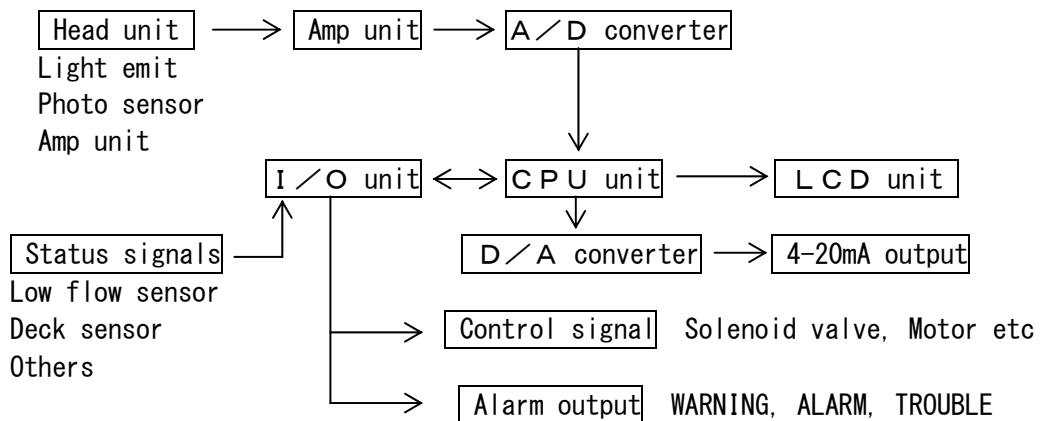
Head unit

Light emit
Photo sensor
Amp unit

Amp unit

A／D converter

I／O unit

CPU unit

LCD unit

D／A converter

4-20mA output

Status signals

Low flow sensor
Deck sensor
Others

Control signal Solenoid valve, Motor etc

Alarm output WARNING, ALARM, TROUBLE